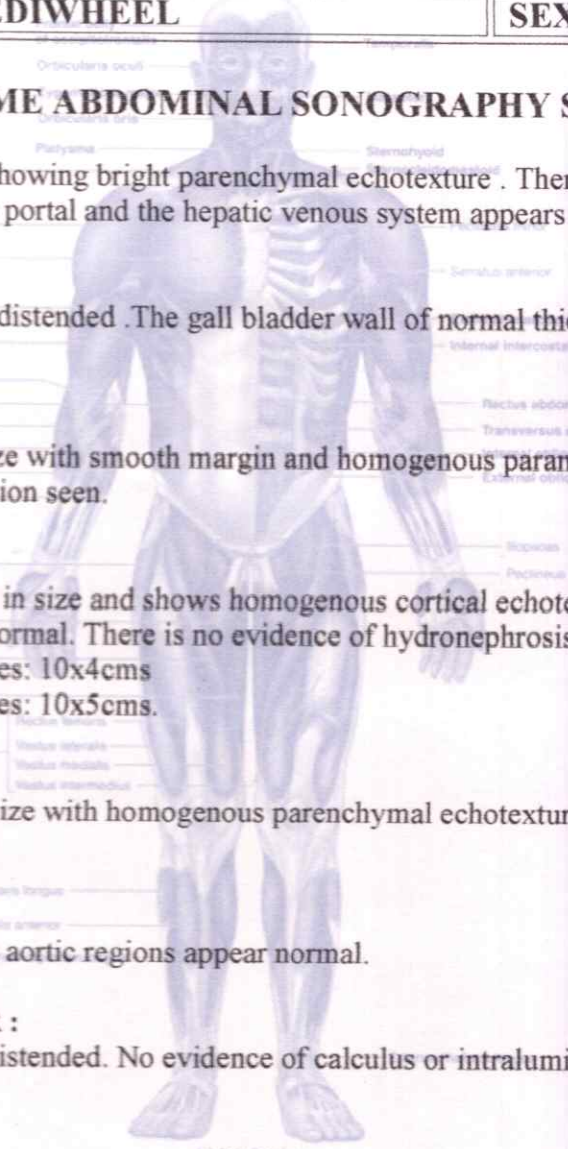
DIWHEEL

SEX

ME ABDOMINAL SONOGRAPHY S

howing bright parenchymal echotexture . Ther portal and the hepatic venous system appears

distended .The gall bladder wall of normal thi

ze with smooth margin and homogenous paran ion seen.

in size and shows homogenous cortical echot ormal. There is no evidence of hydronephrosis es: 10x4cms es: 10x5cms.

ize with homogenous parenchymal echotextur

aortic regions appear normal.

:

istended. No evidence of calculus or intralumi

Orbicularis oculi

Orbicularis oris

Platysma

Temporalis

Sternohyoid

Serratus anterior

Internal intercostal

Rectus abdo

Transversus

External obl

Iliopsoas

Pectineus

Rectus femoris

Vastus lateralis

Vastus medialis

Vastus intermedius